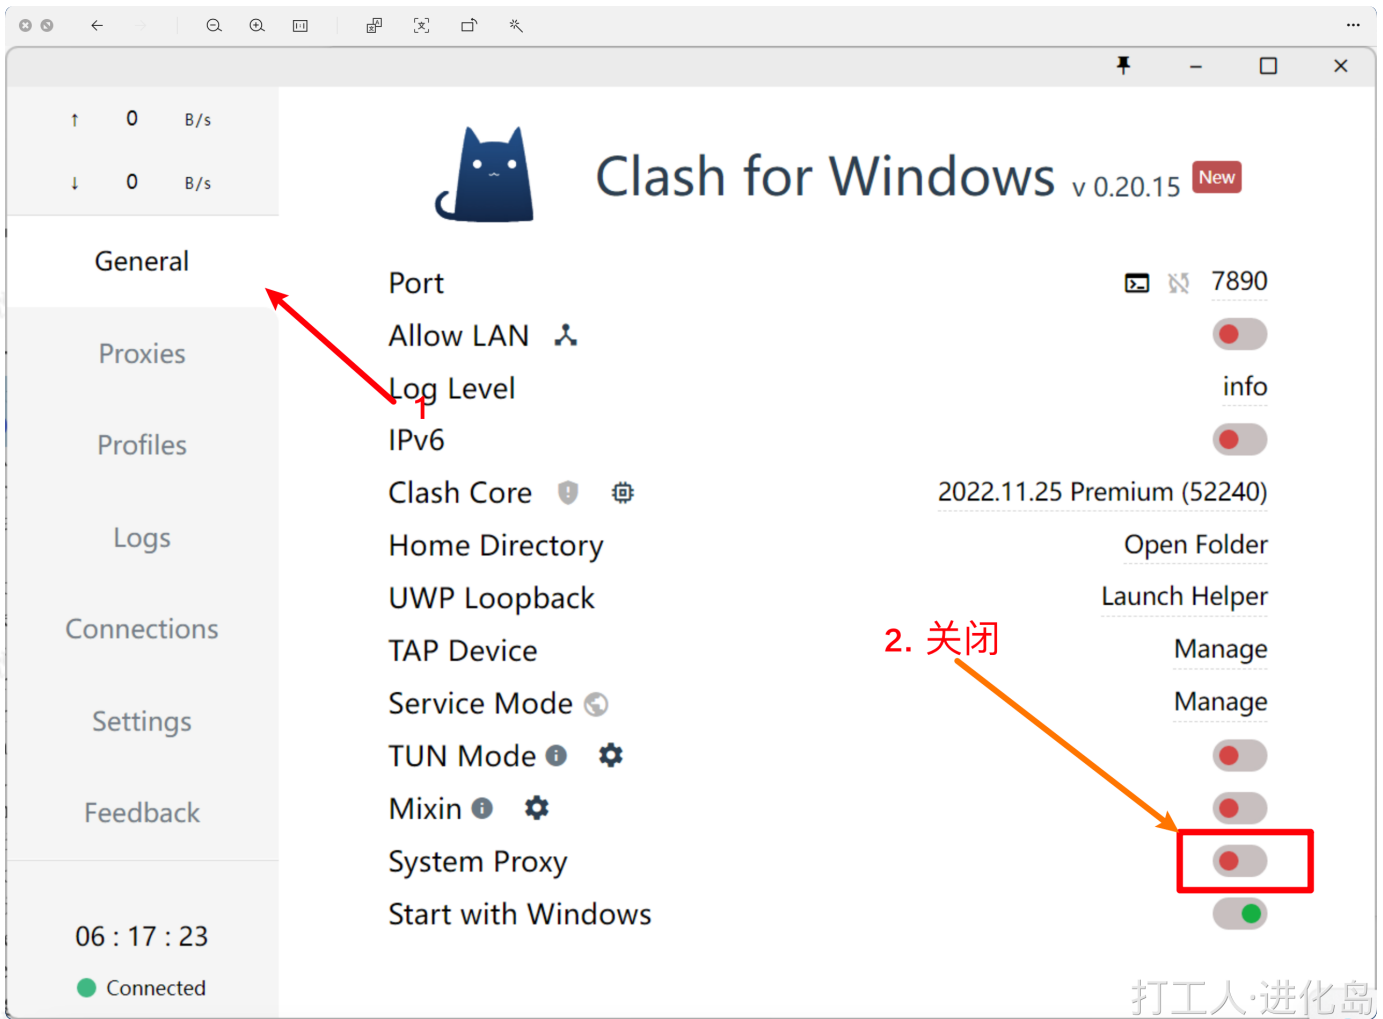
↑ 0 B/s
↓ 0 B/s

General
Proxies
Profiles
Logs
Connections
Settings
Feedback

06 : 17 : 23
Connected

Clash for Windows v 0.20.15 New

Port 7890
Allow LAN
Log Level info
1
IPv6
Clash Core 2022.11.25 Premium (52240)
Home Directory Open Folder
UWP Loopback Launch Helper
TAP Device Manage
2. 关闭
Service Mode Manage
TUN Mode
Mixin
System Proxy
Start with Windows

打工人·进化岛